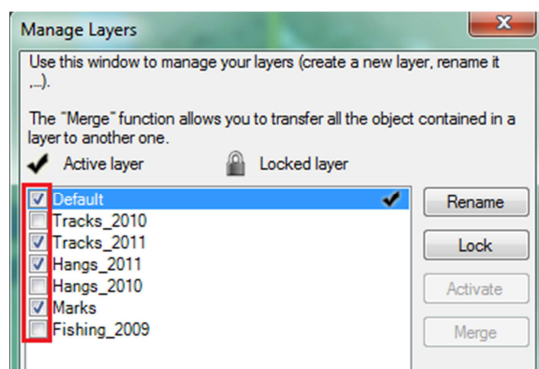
Manage Layers

Use this window to manage your layers (create a new layer, rename it ,...).

The "Merge" function allows you to transfer all the object contained in a layer to another one.

Active layer

Locked layer

Default
Tracks_2010
Tracks_2011
Hangs_2011
Hangs_2010
Marks
Fishing_2009

Rename

Lock

Activate

Merge